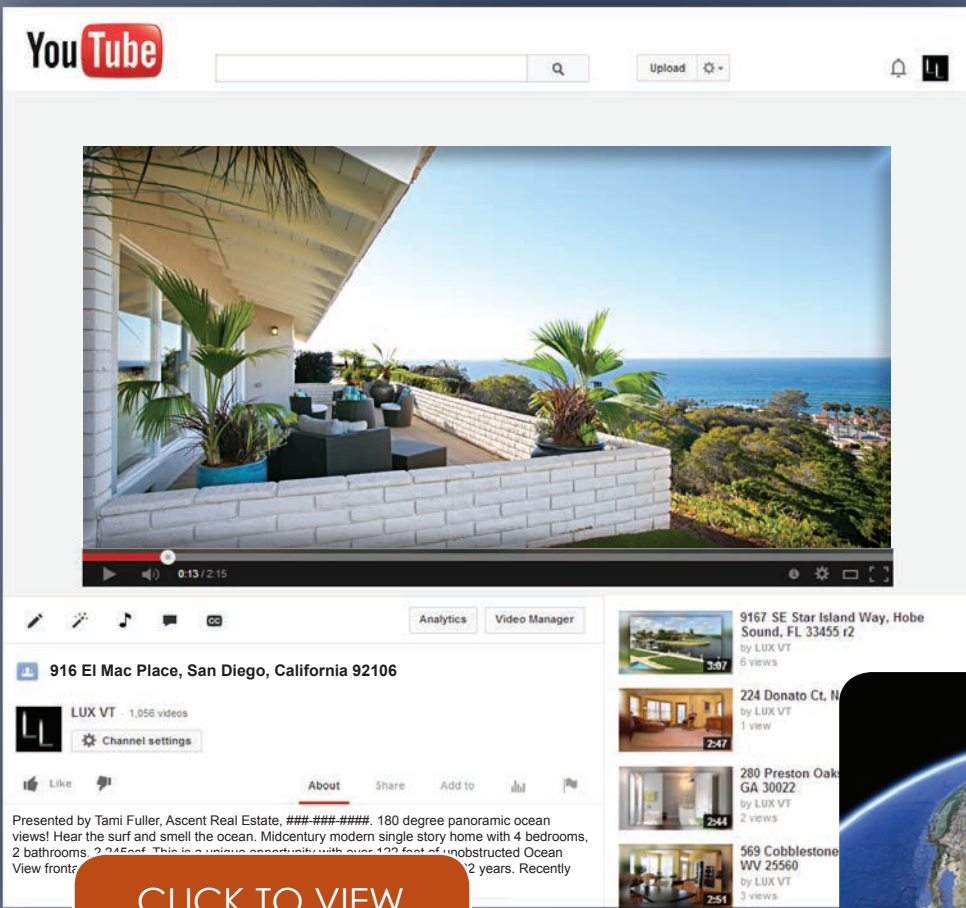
YouTube

Upload

0:13 / 2:15

Analytics

Video Manager

916 El Mac Place, San Diego, California 92106

LUX VT · 1,056 videos

Channel settings

Like

About

Share

Add to

Presented by Tami Fuller, Ascent Real Estate, ###-###-####. 180 degree panoramic ocean views! Hear the surf and smell the ocean. Midcentury modern single story home with 4 bedrooms, 2 bathrooms, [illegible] This is a unique opportunity with over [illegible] feet of unobstructed Ocean View fronta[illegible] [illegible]2 years. Recently

CLICK TO VIEW

9167 SE Star Island Way, Hobe Sound, FL 33455 r2
by LUX VT
6 views
3:07

224 Donato Ct, N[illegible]
by LUX VT
1 view
2:47

280 Preston Oak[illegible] GA 30022
by LUX VT
2 views
2:44

569 Cobblestone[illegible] WV 25560
by LUX VT
3 views
2:51